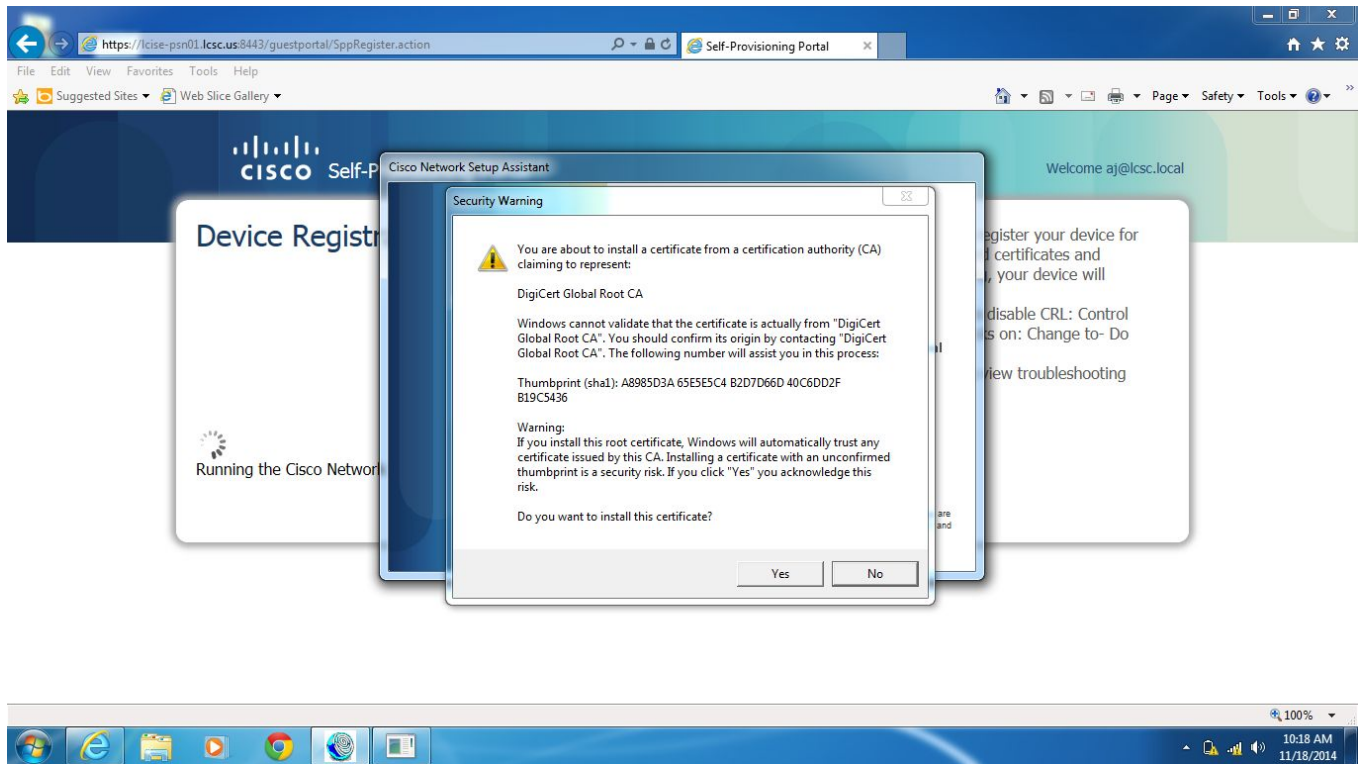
https://lcise-psn01.lcsc.us:8443/guestportal/SppRegister.action

Self-Provisioning Portal

File Edit View Favorites Tools Help

Suggested Sites ▾ Web Slice Gallery ▾

Page ▾ Safety ▾ Tools ▾

cisco Self-P

Welcome aj@lcsc.local

Device Registr

egister your device for
d certificates and
, your device will

disable CRL: Control
s on: Change to- Do

view troubleshooting

Running the Cisco Networ

Cisco Network Setup Assistant

l

are
and

Security Warning

You are about to install a certificate from a certification authority (CA) claiming to represent:

DigiCert Global Root CA

Windows cannot validate that the certificate is actually from "DigiCert Global Root CA". You should confirm its origin by contacting "DigiCert Global Root CA". The following number will assist you in this process:

Thumbprint (sha1): A8985D3A 65E5E5C4 B2D7D66D 40C6DD2F B19C5436

Warning:
If you install this root certificate, Windows will automatically trust any certificate issued by this CA. Installing a certificate with an unconfirmed thumbprint is a security risk. If you click "Yes" you acknowledge this risk.

Do you want to install this certificate?

Yes No

100%

10:18 AM
11/18/2014